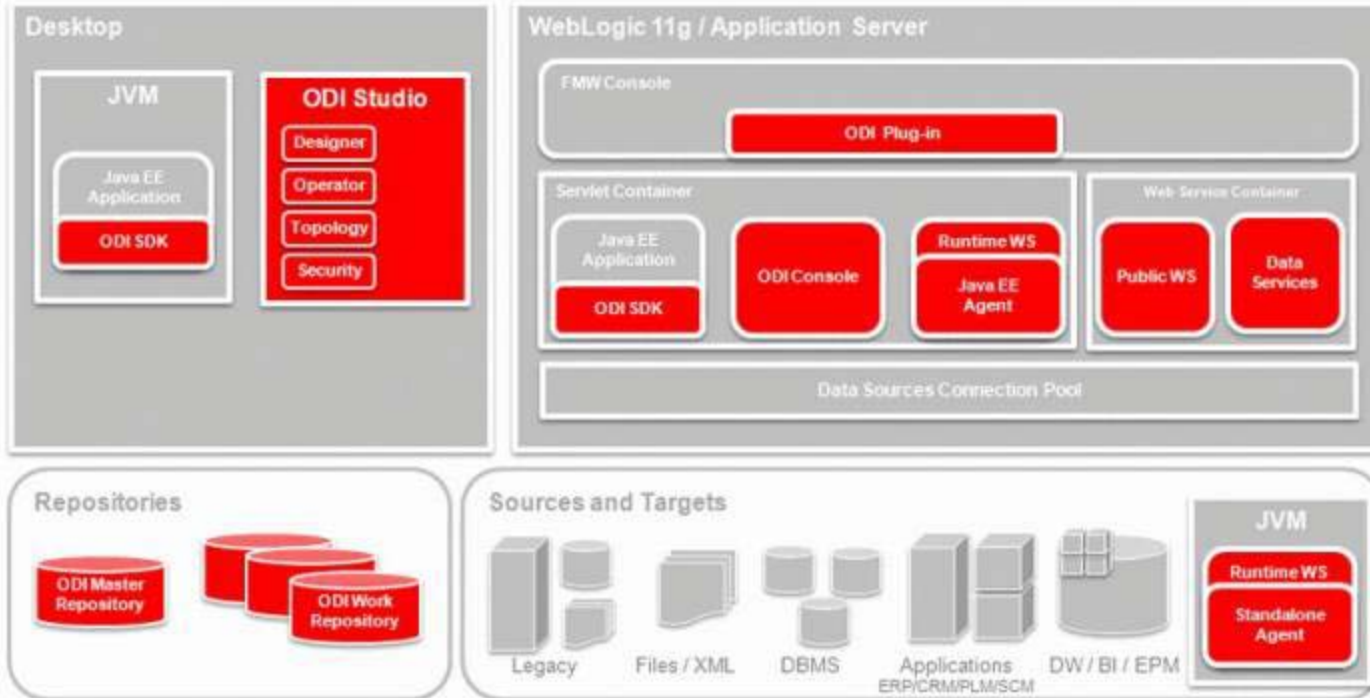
Desktop

JVM

Java EE Application

ODI SDK

ODI Studio

Designer

Operator

Topology

Security

WebLogic 11g / Application Server

FMW Console

ODI Plug-in

Servlet Container

Java EE Application

ODI SDK

ODI Console

Runtime WS

Java EE Agent

Web Service Container

Public WS

Data Services

Data Sources Connection Pool

Repositories

ODI Master Repository

ODI Work Repository

Sources and Targets

Legacy

Files / XML

DBMS

Applications
ERP/CRM/PLM/SCM

DW / BI / EPM

JVM

Runtime WS

Standalone Agent